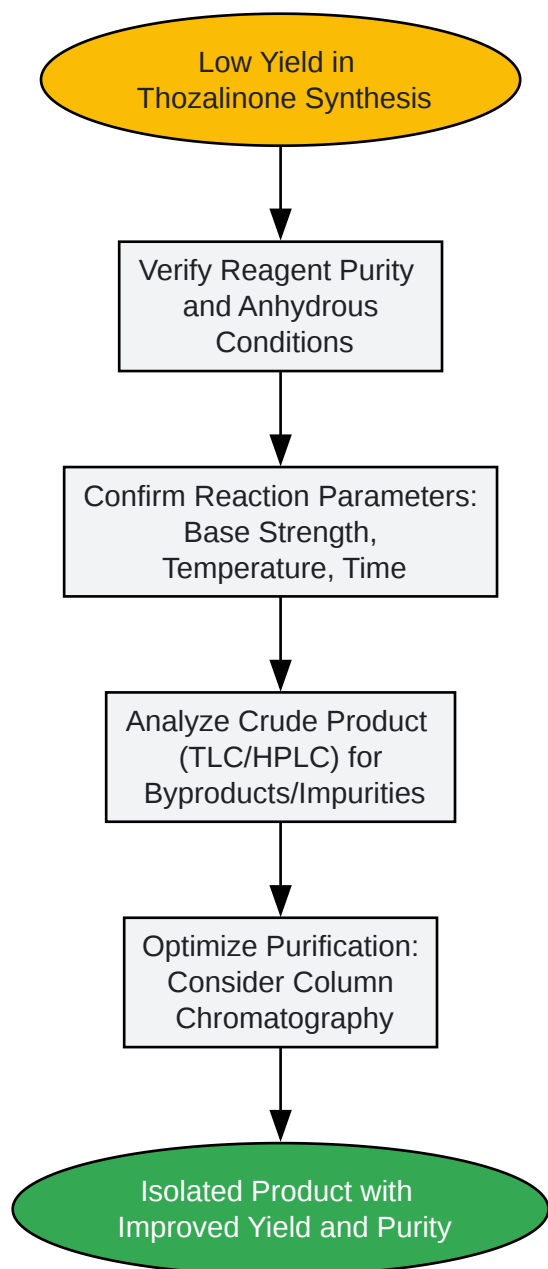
Low Yield in Thozalinone Synthesis

Verify Reagent Purity and Anhydrous Conditions

Confirm Reaction Parameters: Base Strength, Temperature, Time

Analyze Crude Product (TLC/HPLC) for Byproducts/Impurities

Optimize Purification: Consider Column Chromatography

Isolated Product with Improved Yield and Purity